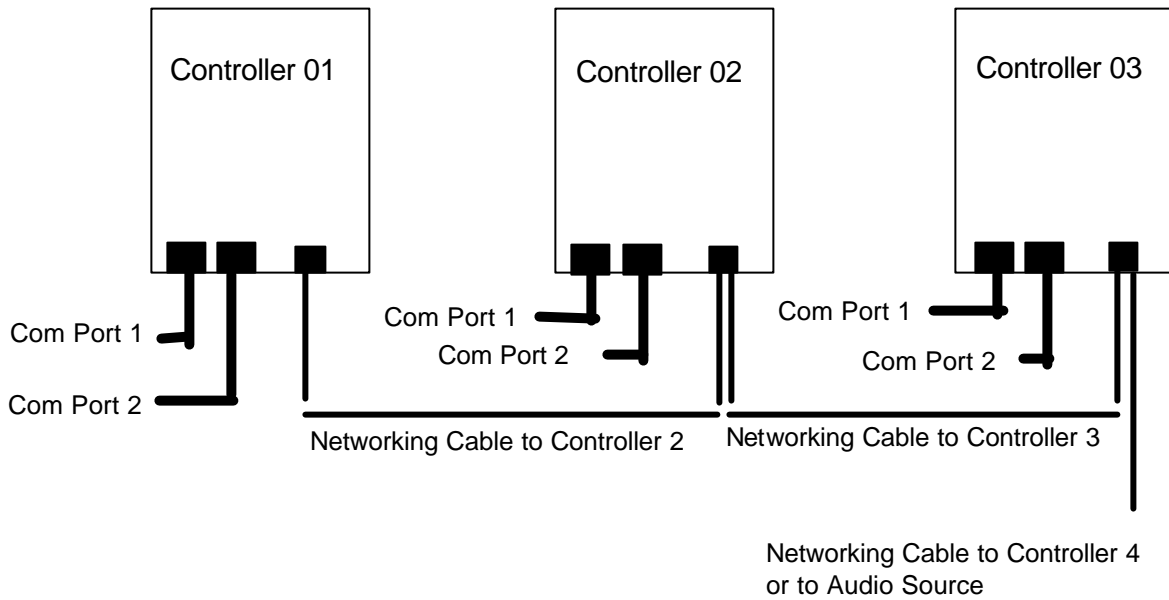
Controller 01

Controller 02

Controller 03

Com Port 1

Com Port 2

Com Port 1

Com Port 2

Com Port 1

Com Port 2

Networking Cable to Controller 2

Networking Cable to Controller 3

Networking Cable to Controller 4 or to Audio Source